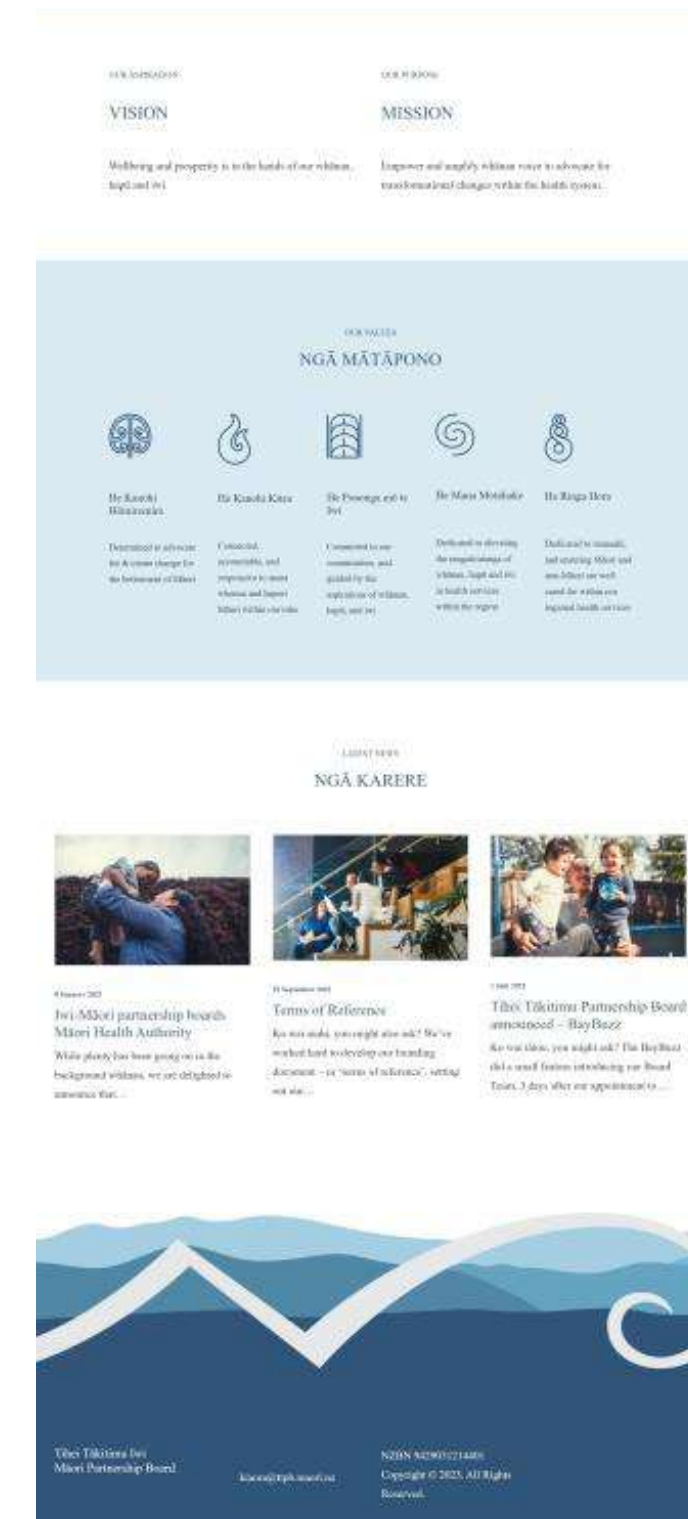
OUR ASPIRATION

VISION

Wellbeing and prosperity is in the hands of our whānau, hapū and iwi.

OUR PURPOSE

MISSION

Empower and amplify whānau voice to advocate for transformational changes within the health system.

OUR VALUES

NGĀ MĀTĀPONO

He Rautaki Whanaungatanga

Determined to advocate for & create change for the betterment of Māori

He Kaupapa Kotahi

Connected, accountable, and responsive to meet whānau and hapori Māori within our rohe.

He Pononga ma te Iwi

Committed to our communities, and guided by the aspirations of whānau, hapū, and iwi

He Mana Motuhake

Dedicated to elevating the rangatiratanga of whānau, hapū and iwi in health services within the region

He Ringa Hora

Dedicated to manaaki, and ensuring Māori and non-Māori are well cared for within our regional health services

LATEST NEWS

NGĀ KARERE

8 January 2025

Iwi-Māori partnership boards Māori Health Authority

While plenty has been going on in the background whānau, we are delighted to announce that...

19 September 2023

Terms of Reference

Ko wai mātā, you might also ask? We've worked hard to develop our founding document – or "terms of reference", setting out our...

1 June 2023

Tihei Tākitimu Partnership Board announced – BayBuzz

Ko wai tātou, you might ask? The BayBuzz did a small feature introducing our Board Team, 3 days after our appointment to...

Tihei Tākitimu Iwi Māori Partnership Board

kiaora@ttpb.maori.nz

NZBN 9429051221405
Copyright © 2023, All Rights Reserved.